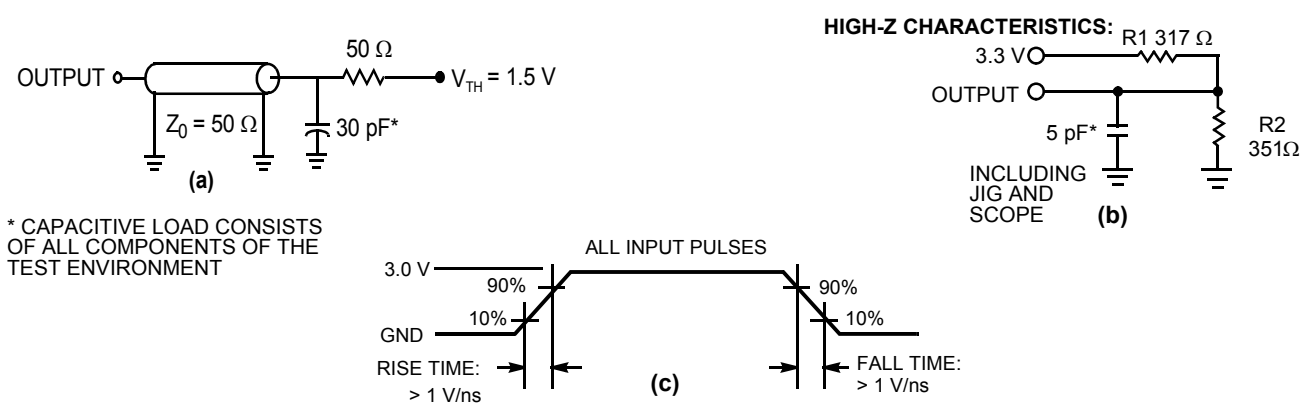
OUTPUT
$Z_0 = 50\ \Omega$
$50\ \Omega$
$V_{TH} = 1.5$ V
30 pF*
(a)

HIGH-Z CHARACTERISTICS:
3.3 V
R1 317 $\Omega$
OUTPUT
5 pF*
R2 351$\Omega$
INCLUDING JIG AND SCOPE
(b)

* CAPACITIVE LOAD CONSISTS OF ALL COMPONENTS OF THE TEST ENVIRONMENT

ALL INPUT PULSES
3.0 V
90%
90%
GND
10%
10%
RISE TIME: > 1 V/ns
(c)
FALL TIME: > 1 V/ns